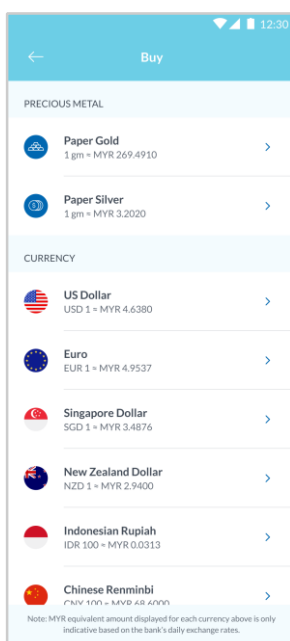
12:30

Buy

PRECIOUS METAL

Paper Gold
1 gm ≈ MYR 269.4910

Paper Silver
1 gm ≈ MYR 3.2020

CURRENCY

US Dollar
USD 1 ≈ MYR 4.6380

Euro
EUR 1 ≈ MYR 4.9537

Singapore Dollar
SGD 1 ≈ MYR 3.4876

New Zealand Dollar
NZD 1 ≈ MYR 2.9400

Indonesian Rupiah
IDR 100 ≈ MYR 0.0313

Chinese Renminbi
CNY 100 ≈ MYR 68.6000

Note: MYR equivalent amount displayed for each currency above is only indicative based on the bank's daily exchange rates.